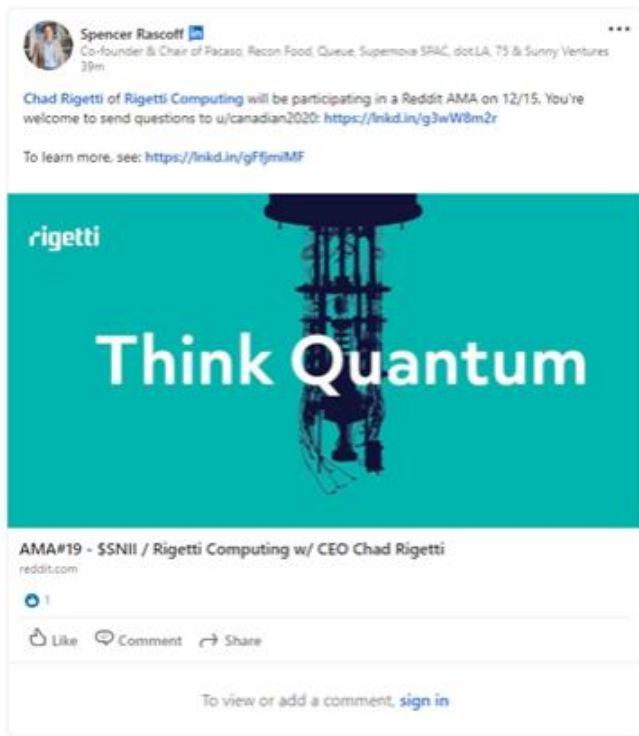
Spencer Rascoff in
Co-founder & Chair of Pacaso, Recon Food, Queue, Supernova SPAC, dot.LA, 75 & Sunny Ventures
39m

...

Chad Rigetti of Rigetti Computing will be participating in a Reddit AMA on 12/15. You're welcome to send questions to u/canadian2020: https://lnkd.in/g3wW8m2r

To learn more, see: https://lnkd.in/gFfjmiMF

rigetti

Think Quantum

AMA#19 - $SNII / Rigetti Computing w/ CEO Chad Rigetti
reddit.com

1

Like Comment Share

To view or add a comment, sign in